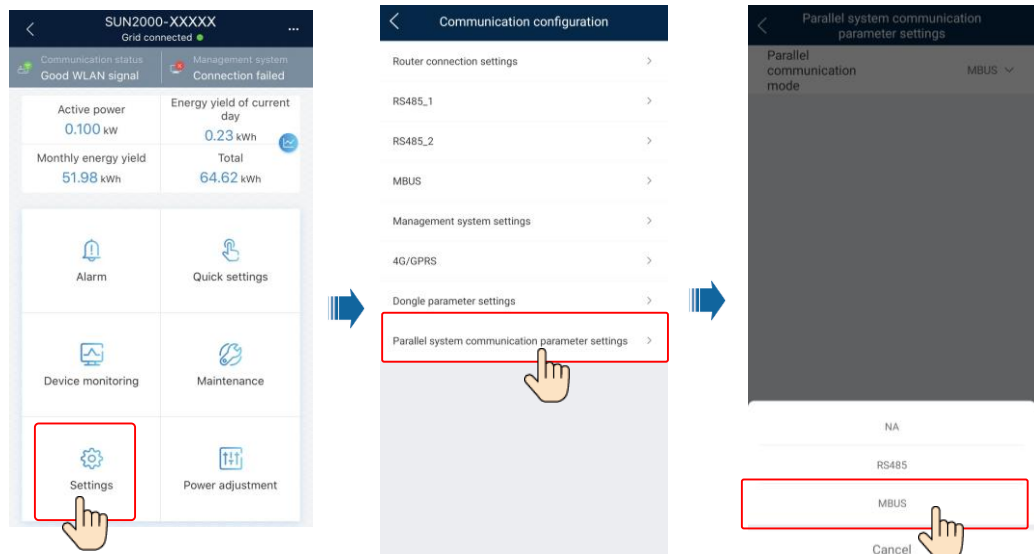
SUN2000-XXXXX
Grid connected

Communication status
Good WLAN signal

Management system
Connection failed

Active power
0.100 kW

Energy yield of current day
0.23 kWh

Monthly energy yield
51.98 kWh

Total
64.62 kWh

Alarm

Quick settings

Device monitoring

Maintenance

Settings

Power adjustment

Communication configuration

Router connection settings

RS485_1

RS485_2

MBUS

Management system settings

4G/GPRS

Dongle parameter settings

Parallel system communication parameter settings

Parallel system communication parameter settings

Parallel communication mode

MBUS

NA

RS485

MBUS

Cancel